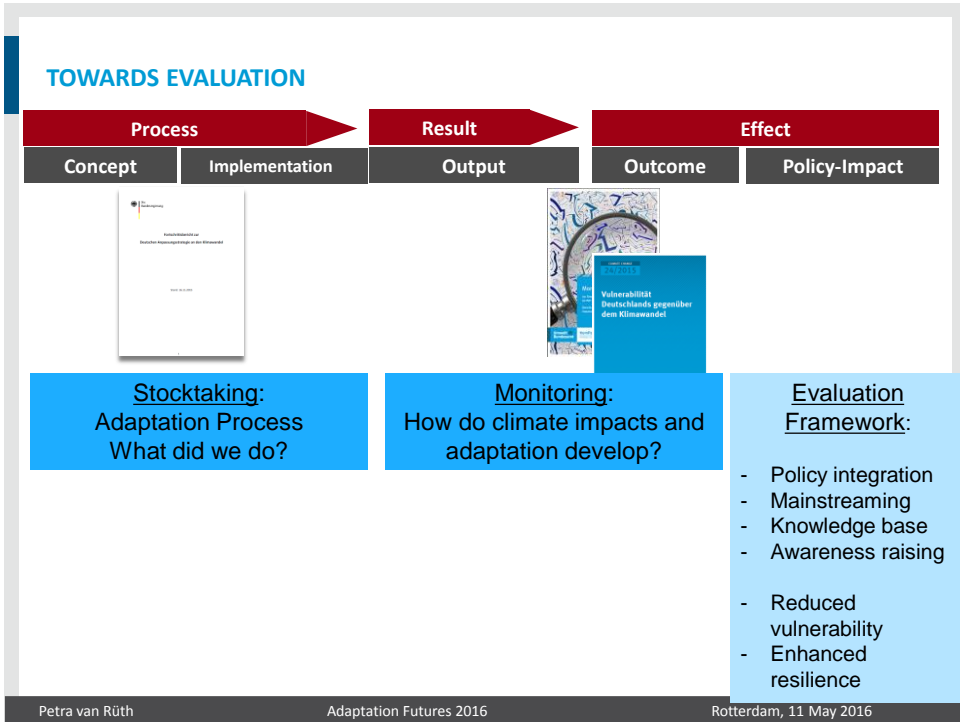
TOWARDS EVALUATION

| Process | | Result | Effect | |
|---|---|---|---|---|
| Concept | Implementation | Output | Outcome | Policy-Impact |

Die Bundesregierung

Fortschrittsbericht zur Deutschen Anpassungsstrategie an den Klimawandel

24/2015

Vulnerabilität Deutschlands gegenüber dem Klimawandel

Stocktaking: Adaptation Process What did we do?

Monitoring: How do climate impacts and adaptation develop?

Evaluation Framework:

- Policy integration
- Mainstreaming
- Knowledge base
- Awareness raising

- Reduced vulnerability
- Enhanced resilience

Petra van Rüth Adaptation Futures 2016 Rotterdam, 11 May 2016